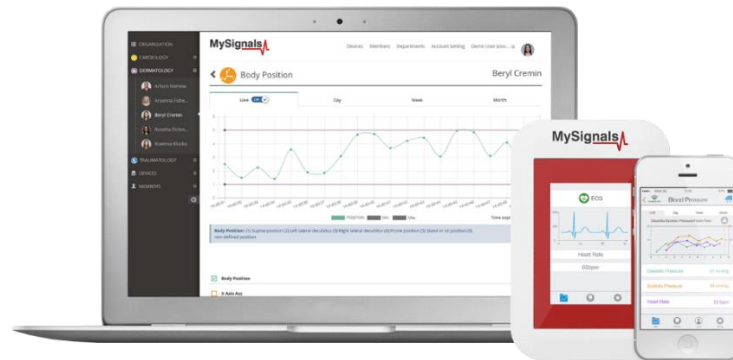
ORGANIZATION
CARDIOLOGY
DERMATOLOGY
Arturo Ramos
Aryanna Fabe...
Beryl Cremin
Rosanna Dickin...
Rowena Brooks
TRAUMATOLOGY
DEVICES
MEMBERS

MySignals

Devices Members Departments Account Setting

Body Position

Beryl Cremin

Live
Day
Week
Month

Body Position

MySignals

ECG

Heart Rate

Blood Pressure

Diastolic Pressure

Systolic Pressure

Heart Rate